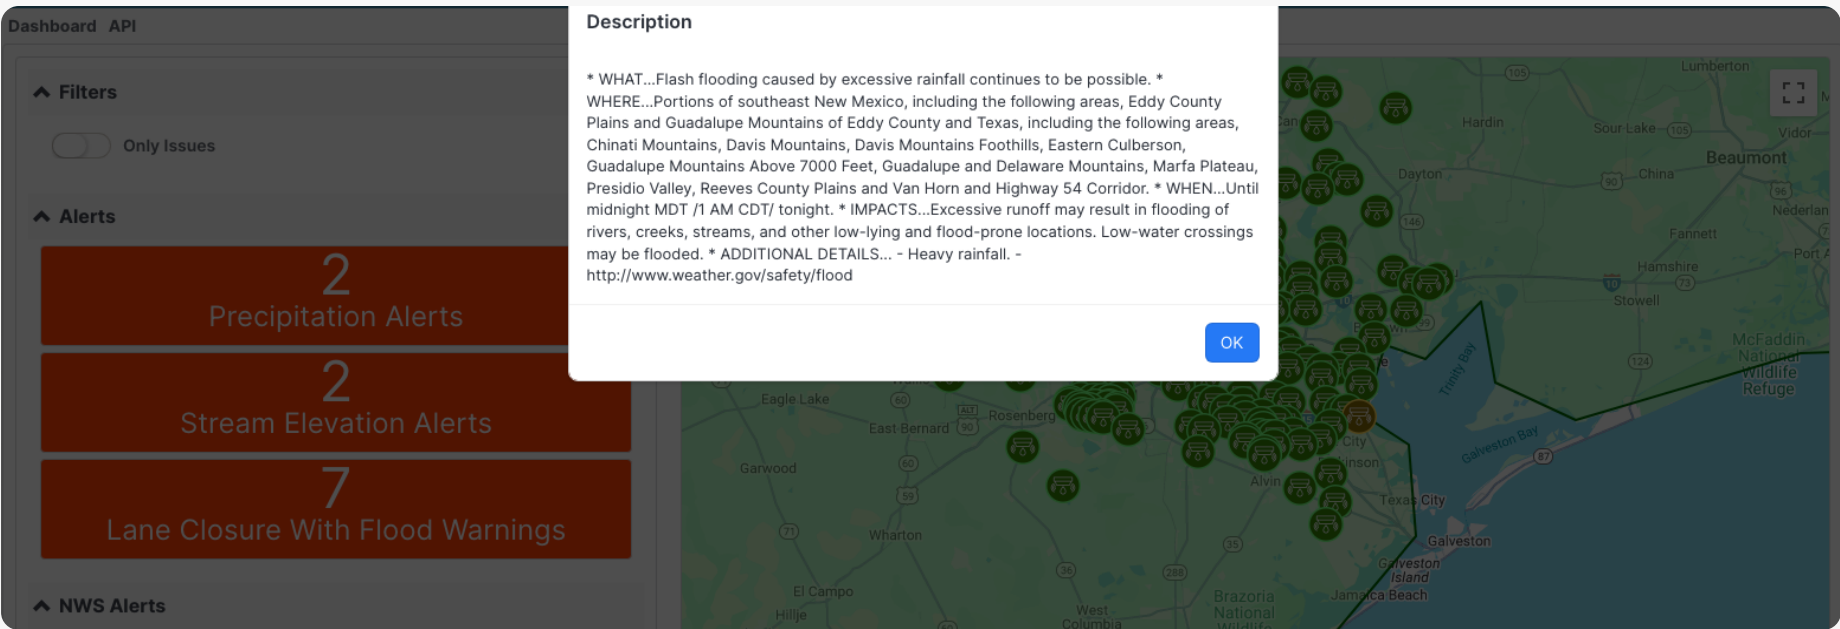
Dashboard API

Filters

Only Issues

Alerts

2
Precipitation Alerts

2
Stream Elevation Alerts

7
Lane Closure With Flood Warnings

NWS Alerts

Description

* WHAT...Flash flooding caused by excessive rainfall continues to be possible. * WHERE...Portions of southeast New Mexico, including the following areas, Eddy County Plains and Guadalupe Mountains of Eddy County and Texas, including the following areas, Chinati Mountains, Davis Mountains, Davis Mountains Foothills, Eastern Culberson, Guadalupe Mountains Above 7000 Feet, Guadalupe and Delaware Mountains, Marfa Plateau, Presidio Valley, Reeves County Plains and Van Horn and Highway 54 Corridor. * WHEN...Until midnight MDT /1 AM CDT/ tonight. * IMPACTS...Excessive runoff may result in flooding of rivers, creeks, streams, and other low-lying and flood-prone locations. Low-water crossings may be flooded. * ADDITIONAL DETAILS... - Heavy rainfall. - http://www.weather.gov/safety/flood

OK

Lumberton
Hardin
Sour Lake
Vidor
Beaumont
Dayton
China
Nederland
Fannett
Port A
Hamshire
Stowell
McFaddin National Wildlife Refuge
Trinity Bay
Galveston Bay
Eagle Lake
East Bernard
Rosenberg
City
Dickinson
Garwood
Alvin
Texas City
Wharton
Galveston
Galveston Island
El Campo
Hillje
West Columbia
Brazoria National Wildlife
Jamaica Beach
105
90
146
96
73
124
60
ALT 90
90
60
59
71
87
35
36
288